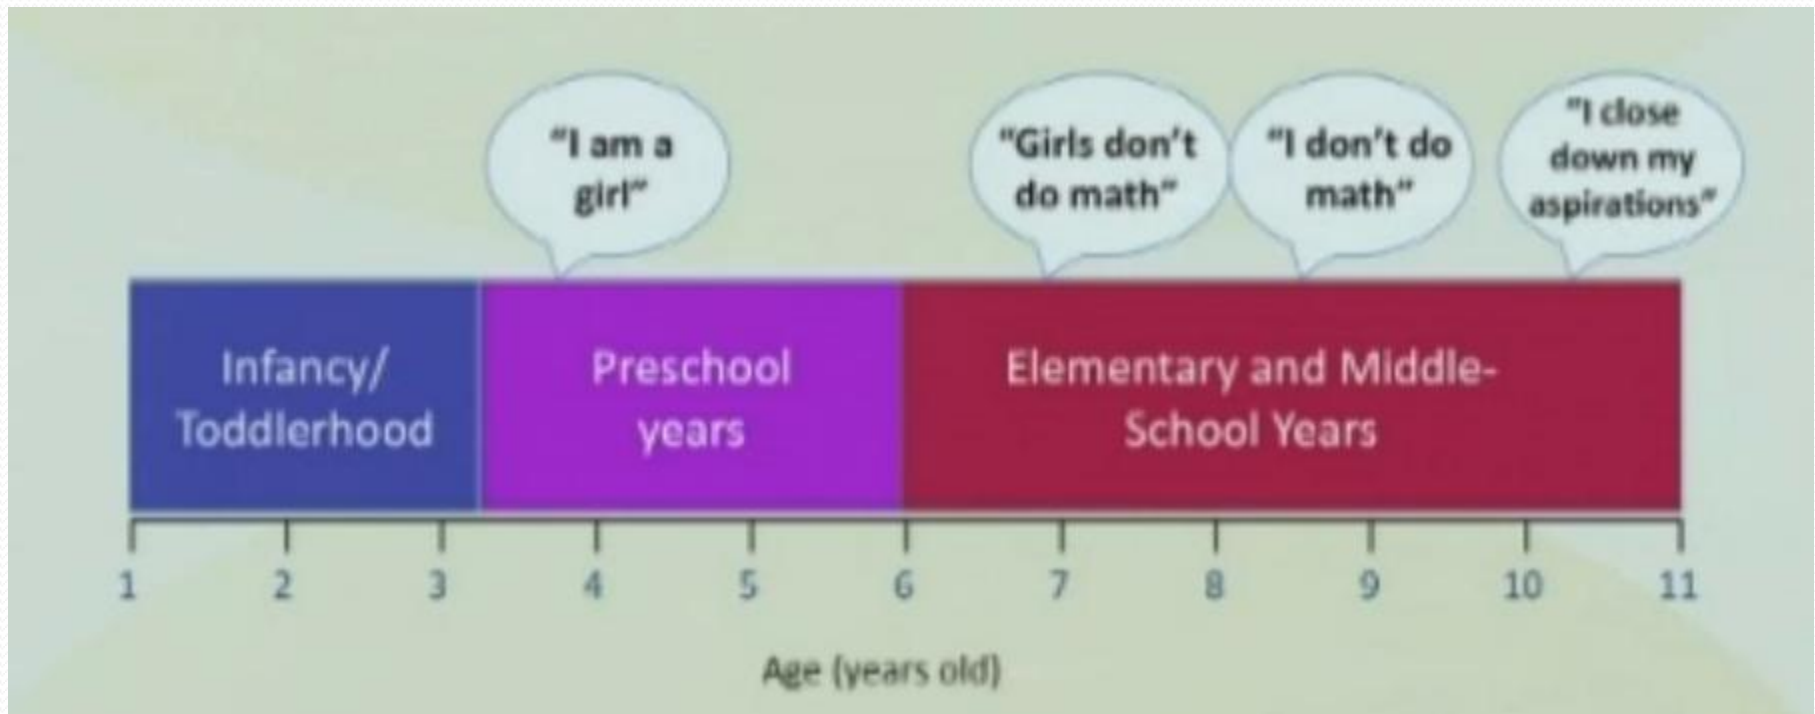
"I am a girl"

"Girls don't do math"

"I don't do math"

"I close down my aspirations"

Infancy/ Toddlerhood

Preschool years

Elementary and Middle-School Years

1 2 3 4 5 6 7 8 9 10 11

Age (years old)